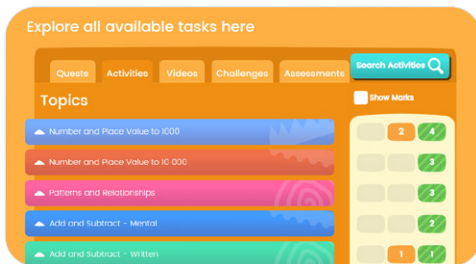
Explore all available tasks here

Quests
Activities
Videos
Challenges
Assessments
Search Activities

Topics

Show Marks

Number and Place Value to 1000
2
4

Number and Place Value to 10 000
3

Patterns and Relationships
3

Add and Subtract - Mental
2

Add and Subtract - Written
1
1